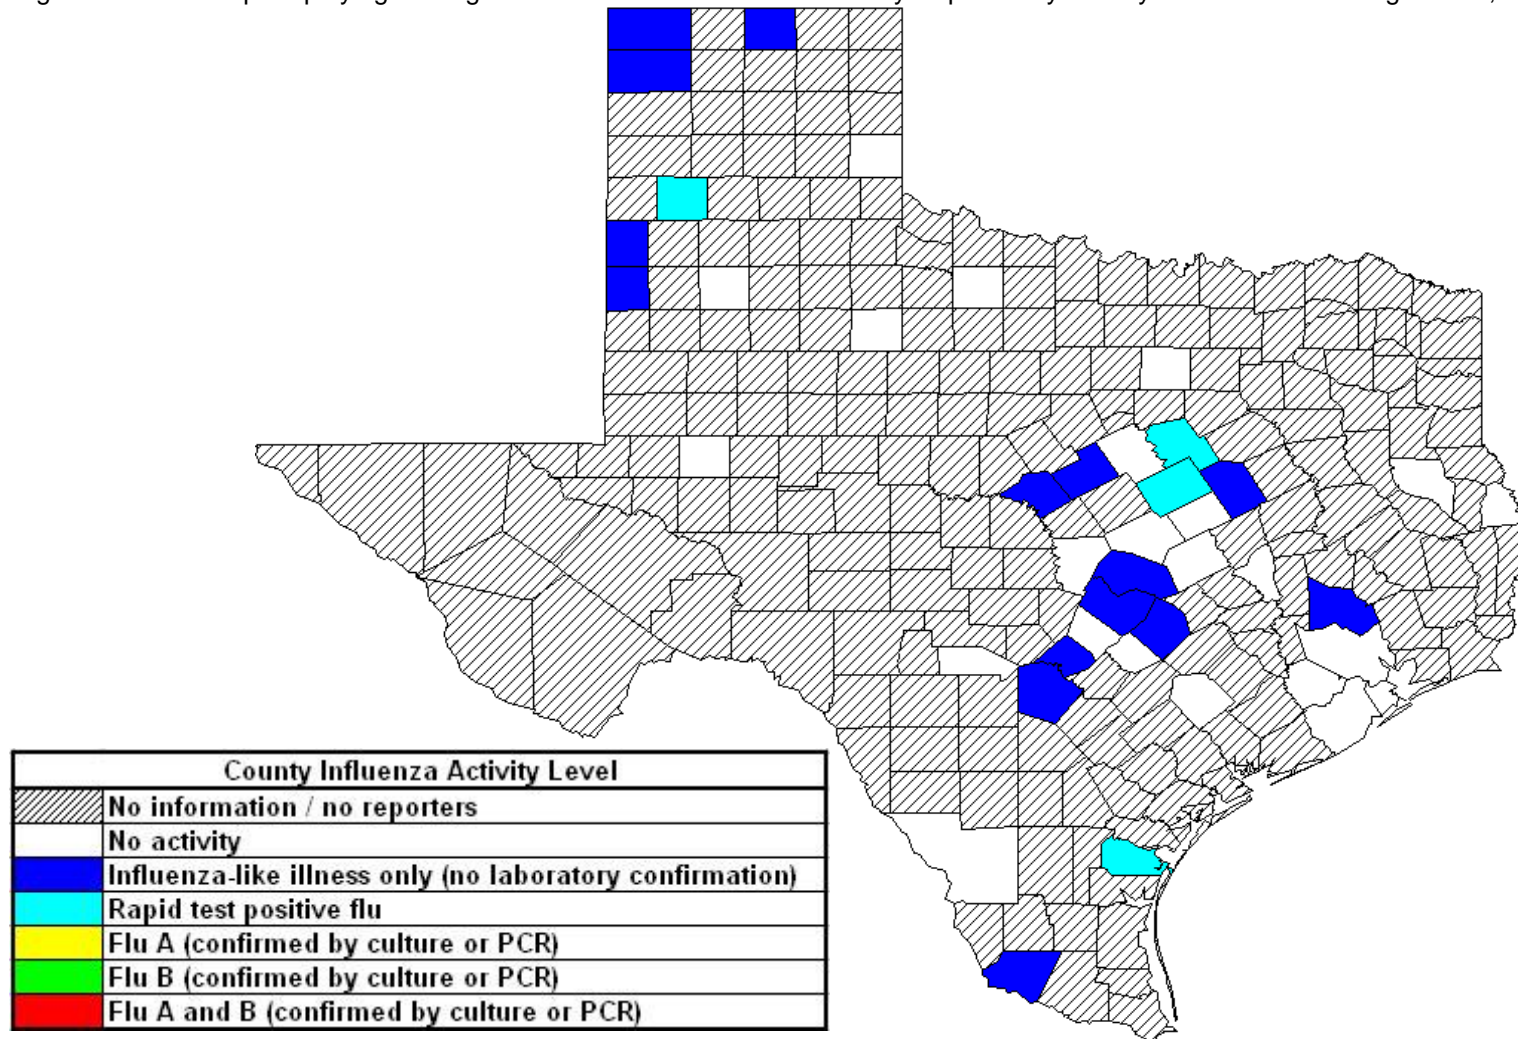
| County Influenza Activity Level |
|---|
| No information / no reporters |
| No activity |
| Influenza-like illness only (no laboratory confirmation) |
| Rapid test positive flu |
| Flu A (confirmed by culture or PCR) |
| Flu B (confirmed by culture or PCR) |
| Flu A and B (confirmed by culture or PCR) |